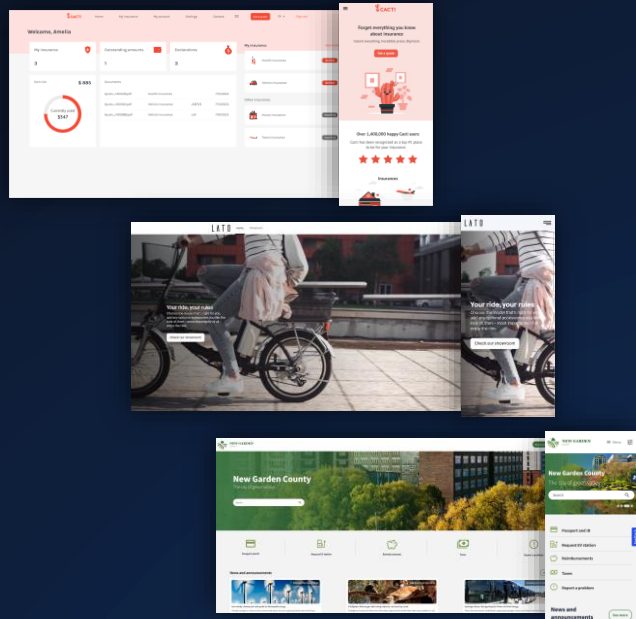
CACTI

Welcome, Amelia

My insurance

3

Outstanding amounts

1

Declarations

0

My insurances

Other insurances

Forget everything you know about insurance

Over 1,400,000 happy Cacti users

Insurances

LATO

Your ride, your rules

Check our showroom

LATO

Your ride, your rules

Check our showroom

NEW GARDEN

New Garden County

News and announcements

NEW GARDEN

New Garden County

Passport and ID

Request EV station

Reimbursements

Taxes

Report a problem

News and announcements